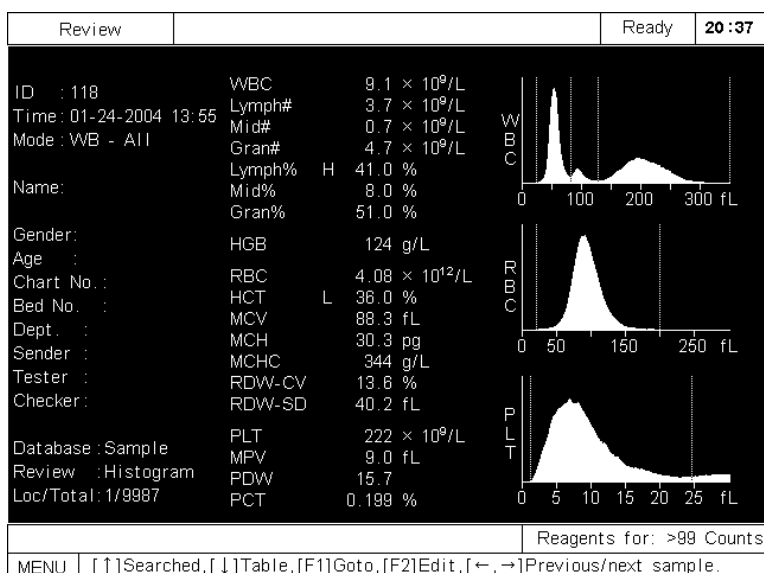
Review | Ready | 20:37

ID : 118
Time: 01-24-2004 13:55
Mode : WB - All

Name:

Gender:
Age :
Chart No. :
Bed No. :
Dept. :
Sender :
Tester :
Checker:

Database : Sample
Review : Histogram
Loc/Total: 1/9987

| | | |
|---|---|---|
| WBC | | 9.1 $\times 10^9$/L |
| Lymph# | | 3.7 $\times 10^9$/L |
| Mid# | | 0.7 $\times 10^9$/L |
| Gran# | | 4.7 $\times 10^9$/L |
| Lymph% | H | 41.0 % |
| Mid% | | 8.0 % |
| Gran% | | 51.0 % |
| HGB | | 124 g/L |
| RBC | | 4.08 $\times 10^{12}$/L |
| HCT | L | 36.0 % |
| MCV | | 88.3 fL |
| MCH | | 30.3 pg |
| MCHC | | 344 g/L |
| RDW-CV | | 13.6 % |
| RDW-SD | | 40.2 fL |
| PLT | | 222 $\times 10^9$/L |
| MPV | | 9.0 fL |
| PDW | | 15.7 |
| PCT | | 0.199 % |

WBC
0 100 200 300 fL

RBC
0 50 150 250 fL

PLT
0 5 10 15 20 25 fL

Reagents for: >99 Counts

MENU | [↑]Searched,[↓]Table,[F1]Goto,[F2]Edit,[←,→]Previous/next sample.